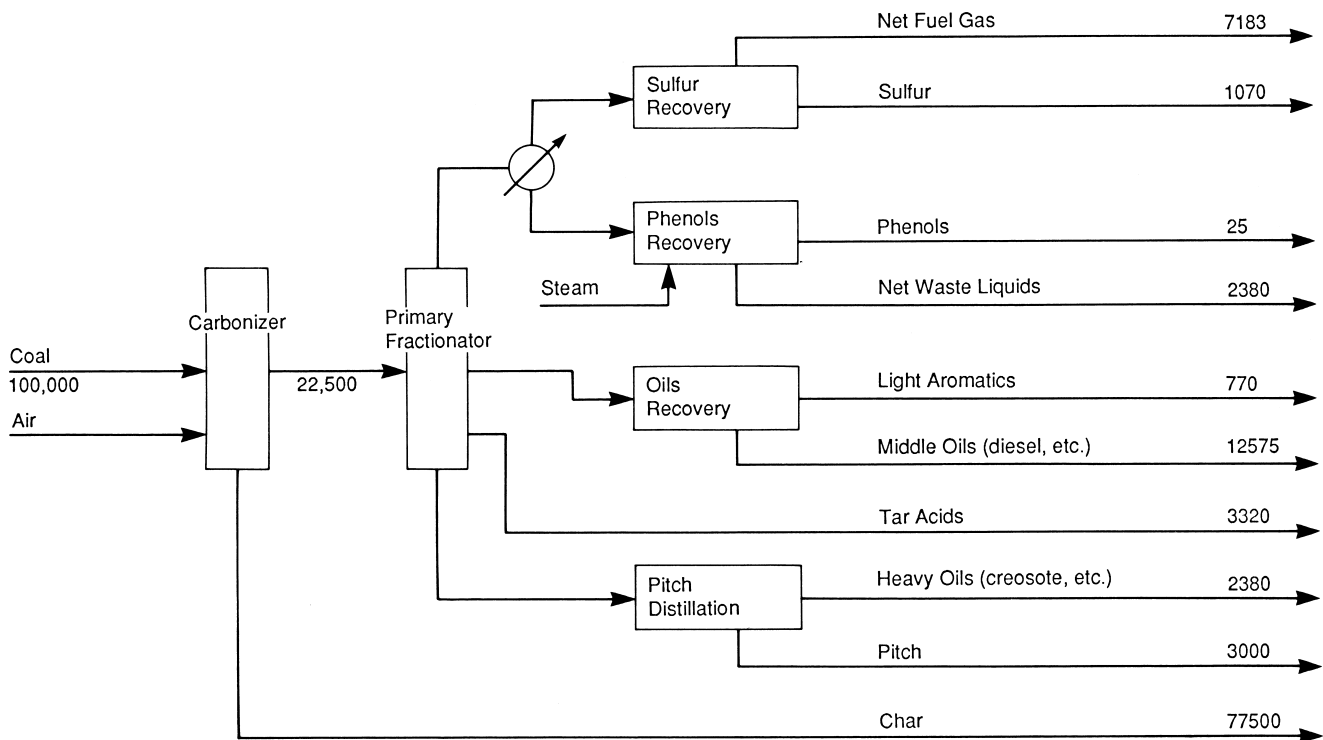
Net Fuel Gas 7183

Sulfur Recovery

Sulfur 1070

Phenols Recovery

Phenols 25

Steam

Net Waste Liquids 2380

Carbonizer

Primary Fractionator

Coal 100,000

Air

22,500

Oils Recovery

Light Aromatics 770

Middle Oils (diesel, etc.) 12575

Tar Acids 3320

Pitch Distillation

Heavy Oils (creosote, etc.) 2380

Pitch 3000

Char 77500